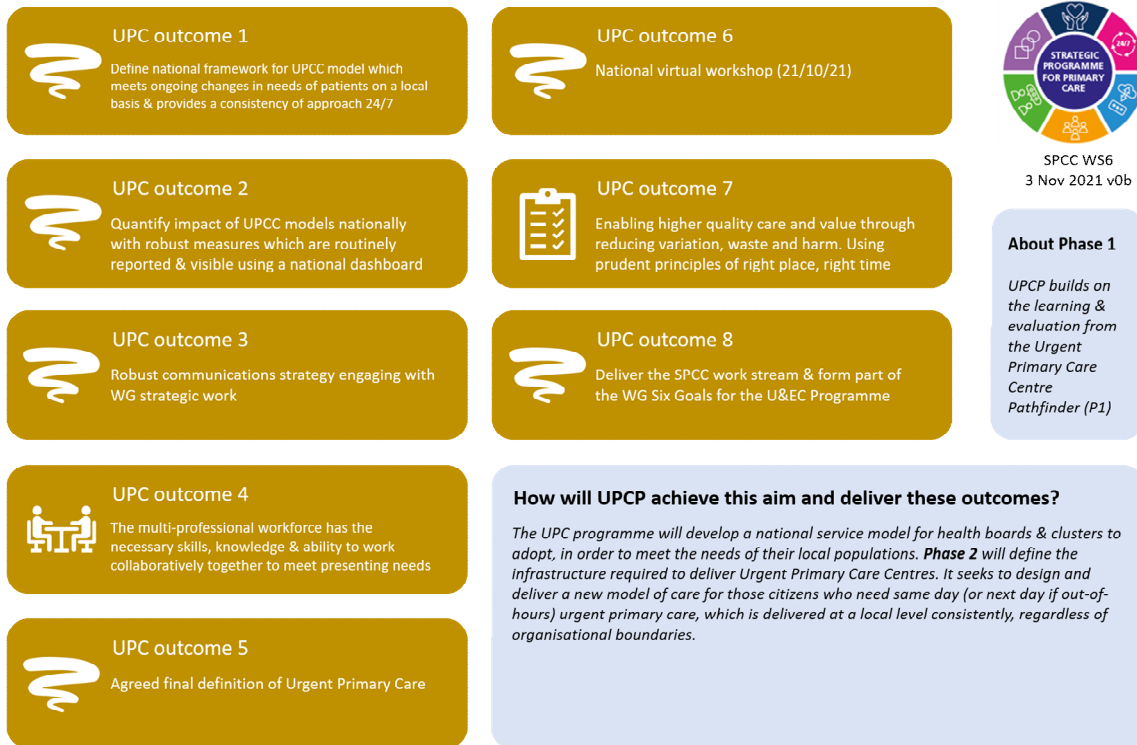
UPC outcome 1

Define national framework for UPCC model which meets ongoing changes in needs of patients on a local basis & provides a consistency of approach 24/7

UPC outcome 2

Quantify impact of UPCC models nationally with robust measures which are routinely reported & visible using a national dashboard

UPC outcome 3

Robust communications strategy engaging with WG strategic work

UPC outcome 4

The multi-professional workforce has the necessary skills, knowledge & ability to work collaboratively together to meet presenting needs

UPC outcome 5

Agreed final definition of Urgent Primary Care

UPC outcome 6

National virtual workshop (21/10/21)

UPC outcome 7

Enabling higher quality care and value through reducing variation, waste and harm. Using prudent principles of right place, right time

UPC outcome 8

Deliver the SPCC work stream & form part of the WG Six Goals for the U&EC Programme

24/7

STRATEGIC PROGRAMME FOR PRIMARY CARE

SPCC WS6
3 Nov 2021 v0b

About Phase 1

UPCP builds on the learning & evaluation from the Urgent Primary Care Centre Pathfinder (P1)

How will UPCP achieve this aim and deliver these outcomes?

The UPC programme will develop a national service model for health boards & clusters to adopt, in order to meet the needs of their local populations. **Phase 2** will define the infrastructure required to deliver Urgent Primary Care Centres. It seeks to design and deliver a new model of care for those citizens who need same day (or next day if out-of-hours) urgent primary care, which is delivered at a local level consistently, regardless of organisational boundaries.